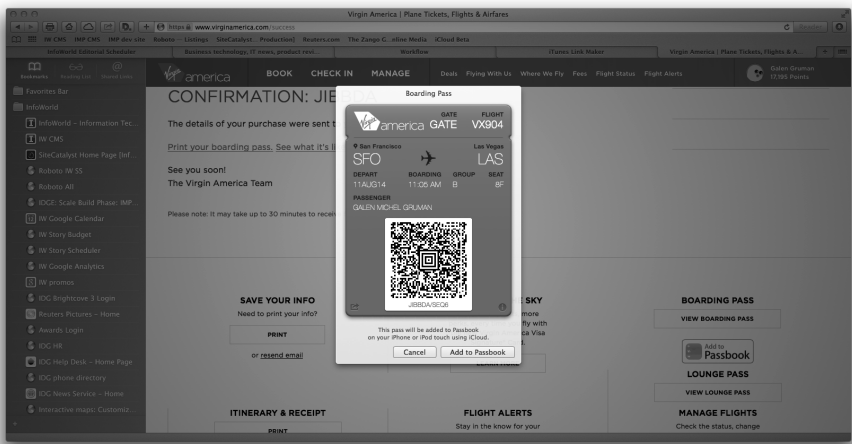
Virgin America | Plane Tickets, Flights & Airfares

https www.virginamerica.com/success

IW CMS IMP CMS IMP dev site Roboto – Listings SiteCatalyst Production Reuters.com The Zango C...otline Media iCloud Beta

InfoWorld Editorial Scheduler | Business technology, IT news, product revi... | Workflow | iTunes Link Maker | Virgin America | Plane Tickets, Flights & A...

Bookmarks Reading List Shared Links

Favorites Bar
InfoWorld
InfoWorld – Information Tec...
IW CMS
SiteCatalyst Home Page [Inf...
Roboto IW SS
Roboto All
IDGE: Scale Build Phase: IMP...
IW Google Calendar
IW Story Budget
IW Story Scheduler
IW Google Analytics
IW promos
IDG Brightcove 3 Login
Reuters Pictures – Home
Awards Login
IDG HR
IDG Help Desk – Home Page
IDG phone directory
IDG News Service – Home
Interactive maps: Customiz...

virgin america BOOK CHECK IN MANAGE Deals Flying With Us Where We Fly Fees Flight Status Flight Alerts

Galen Gruman
17,185 Points

CONFIRMATION: JIE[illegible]

The details of your purchase were sent t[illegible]

Print your boarding pass. See what it's l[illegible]

See you soon!
The Virgin America Team

Please note: It may take up to 30 minutes to recei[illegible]

Boarding Pass

virgin america GATE GATE FLIGHT VX904

San Francisco Las Vegas
SFO LAS
DEPART BOARDING GROUP SEAT
11AUG14 11:05 AM B 8F
PASSENGER
GALEN MICHEL GRUMAN

JIEBDA/SEQ6

This pass will be added to Passbook on your iPhone or iPod touch using iCloud.

Cancel Add to Passbook

SAVE YOUR INFO
Need to print your info?
PRINT
or resend email

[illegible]E SKY
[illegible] more
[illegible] fly with
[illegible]ica Visa
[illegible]

BOARDING PASS
VIEW BOARDING PASS

Add to Passbook

LOUNGE PASS
VIEW LOUNGE PASS

ITINERARY & RECEIPT
PRINT

FLIGHT ALERTS
Stay in the know for your

MANAGE FLIGHTS
Check the status, change